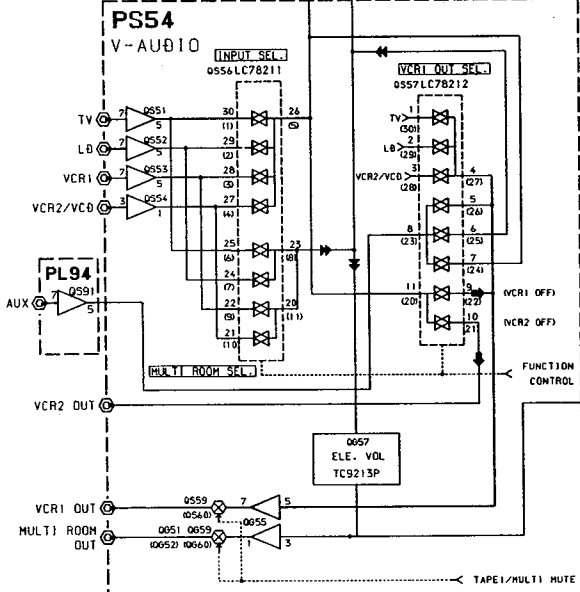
PS54
V-AUDIO
INPUT SEL.
QS56 LC78211
TV
LD
VCR1
VCR2/VCD
7 QS51 5
7 QS52 5
7 QS53 5
3 QS54 1
30 (1)
29 (2)
28 (3)
27 (4)
25 (6)
24 (7)
22 (9)
21 (10)
26 (5)
23 (8)
20 (11)
PL94
AUX
7 QS91 5
MULTI ROOM SEL.
VCR1 OUT SEL.
QS57 LC78212
TV (30)
LD 2 (29)
VCR2/VCD 31 (28)
4 (27)
5 (26)
8 (23)
6 (25)
7 (24)
11 (20)
9 (22)
10 (21)
(VCR1 OFF)
(VCR2 OFF)
FUNCTION CONTROL
VCR2 OUT
Q057
ELE. VOL
TC9213P
VCR1 OUT
MULTI ROOM OUT
QS59 (QS60)
Q051 QS59 (Q052) (QS60)
QS55
7 5
1 3
TAPE1/MULTI MUTE